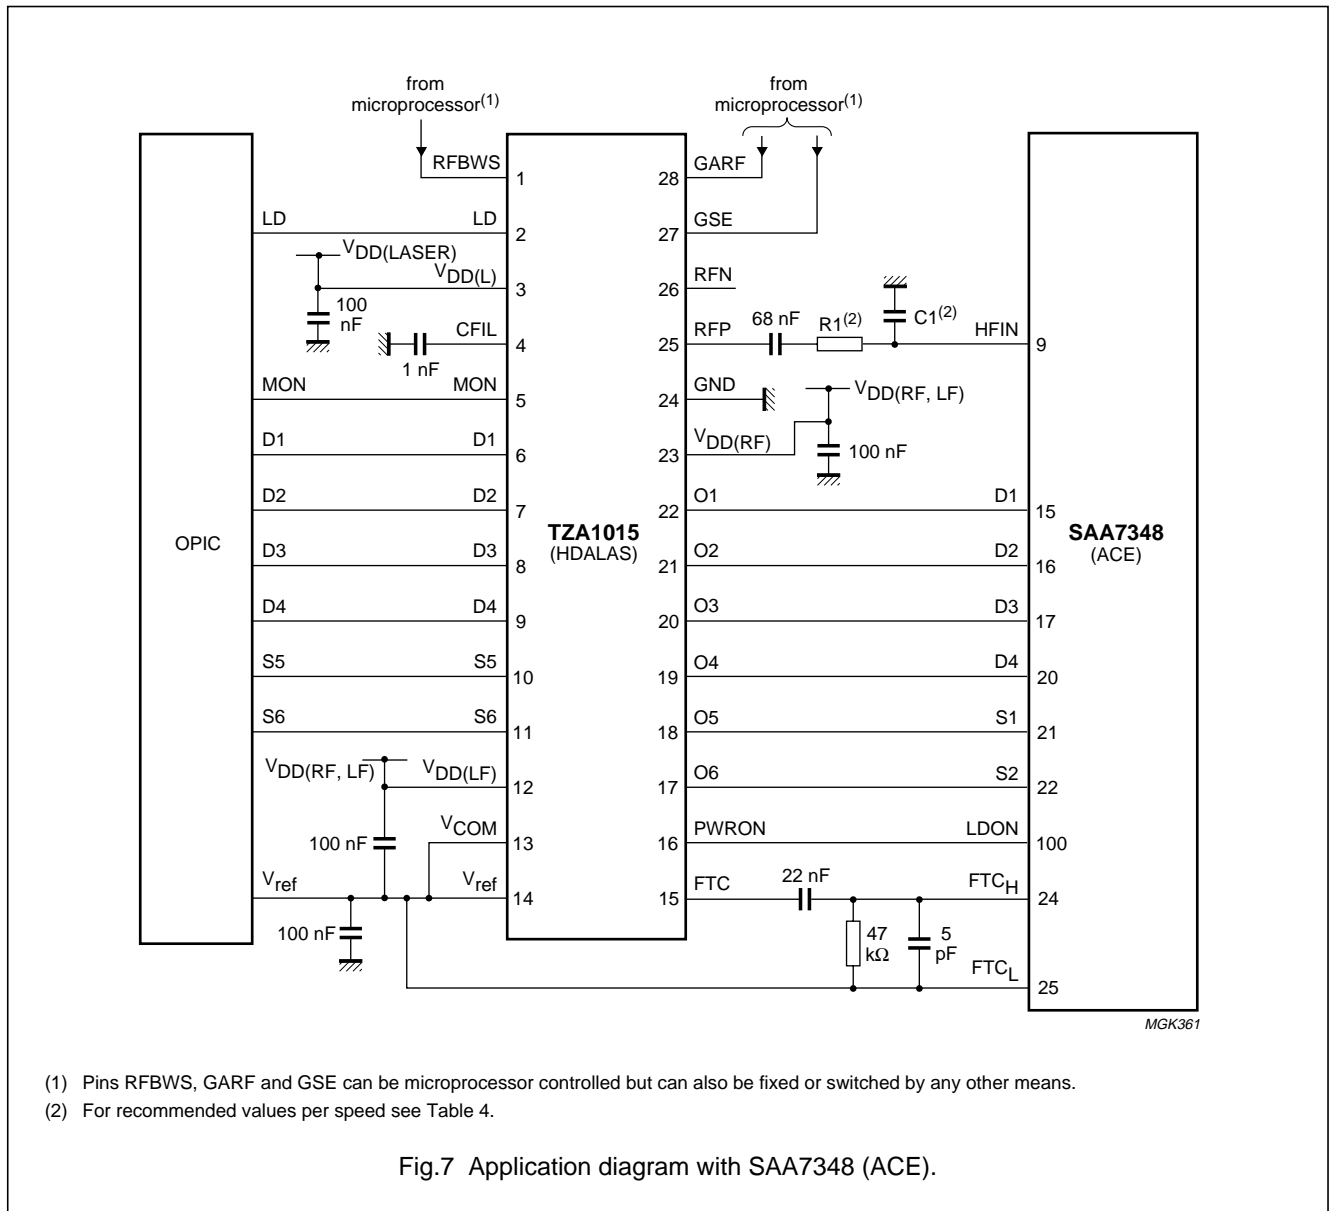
from microprocessor$^{(1)}$

from microprocessor$^{(1)}$

RFBWS 1

LD LD 2

$V_{DD(LASER)}$

$V_{DD(L)}$ 3

100 nF

CFIL 4

1 nF

MON MON 5

D1 D1 6

D2 D2 7

OPIC

D3 D3 8

D4 D4 9

S5 S5 10

S6 S6 11

$V_{DD(RF, LF)}$ $V_{DD(LF)}$ 12

100 nF

$V_{COM}$ 13

$V_{ref}$ $V_{ref}$ 14

100 nF

**TZA1015** (HDALAS)

28 GARF

27 GSE

26 RFN

25 RFP 68 nF R1$^{(2)}$ C1$^{(2)}$ HFIN 9

24 GND

$V_{DD(RF, LF)}$

23 $V_{DD(RF)}$ 100 nF

22 O1 D1 15

21 O2 D2 16

20 O3 D3 17

19 O4 D4 20

18 O5 S1 21

17 O6 S2 22

16 PWRON LDON 100

15 FTC 22 nF $FTC_H$ 24

47 k$\Omega$

5 pF

$FTC_L$ 25

**SAA7348** (ACE)

MGK361

(1) Pins RFBWS, GARF and GSE can be microprocessor controlled but can also be fixed or switched by any other means.

(2) For recommended values per speed see Table 4.

Fig.7 Application diagram with SAA7348 (ACE).